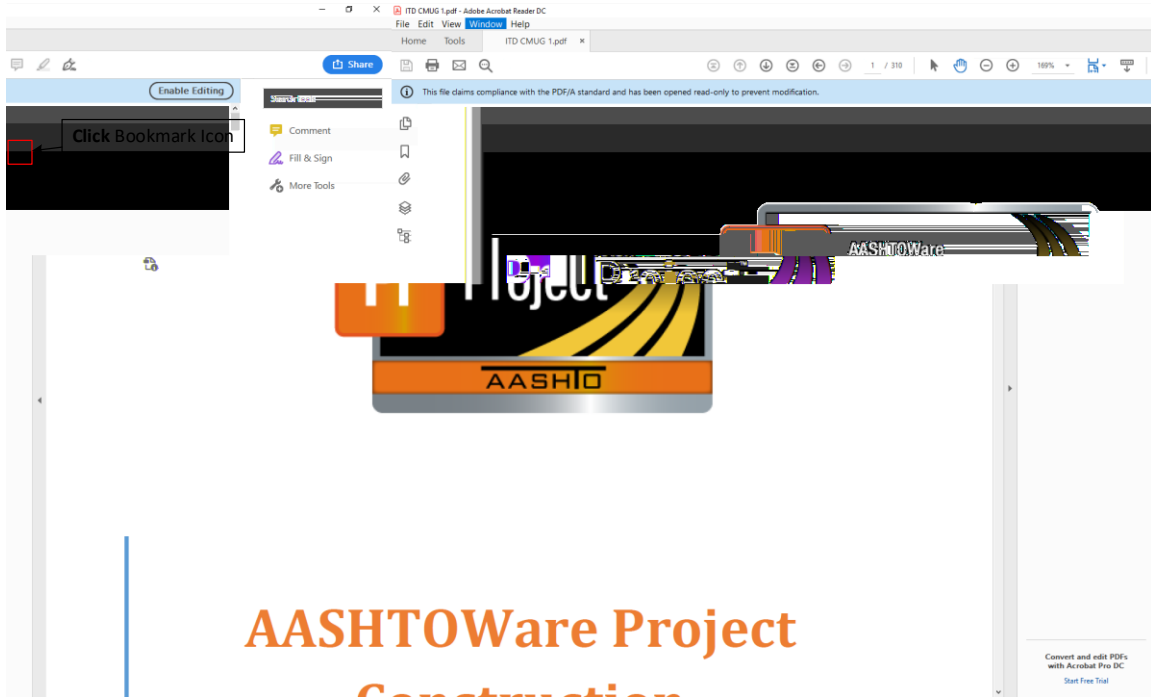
ITD CMUG 1.pdf - Adobe Acrobat Reader DC

File Edit View Window Help

Home Tools ITD CMUG 1.pdf ×

Share

1 / 310 169%

Enable Editing

This file claims compliance with the PDF/A standard and has been opened read-only to prevent modification.

Click Bookmark Icon

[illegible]

Comment

Fill & Sign

More Tools

Project

AASHTOWare

AASHTO

AASHTOWare Project

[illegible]

Convert and edit PDFs with Acrobat Pro DC

Start Free Trial